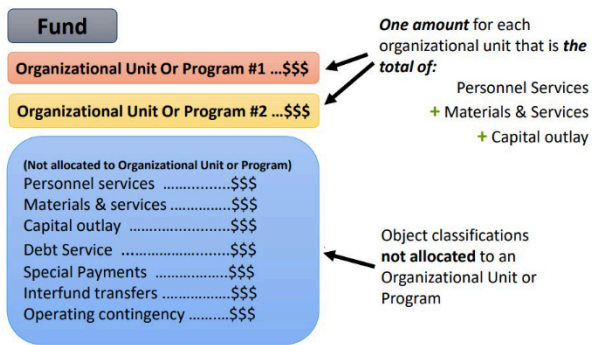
Fund

Organizational Unit Or Program #1 ...$$$

Organizational Unit Or Program #2 ...$$$

One amount for each organizational unit that is the total of:

Personnel Services
+ Materials & Services
+ Capital outlay

(Not allocated to Organizational Unit or Program)
Personnel services ...............$$$
Materials & services ...............$$$
Capital outlay .......................$$$
Debt Service .........................$$$
Special Payments ..................$$$
Interfund transfers .................$$$
Operating contingency ..........$$$

Object classifications not allocated to an Organizational Unit or Program